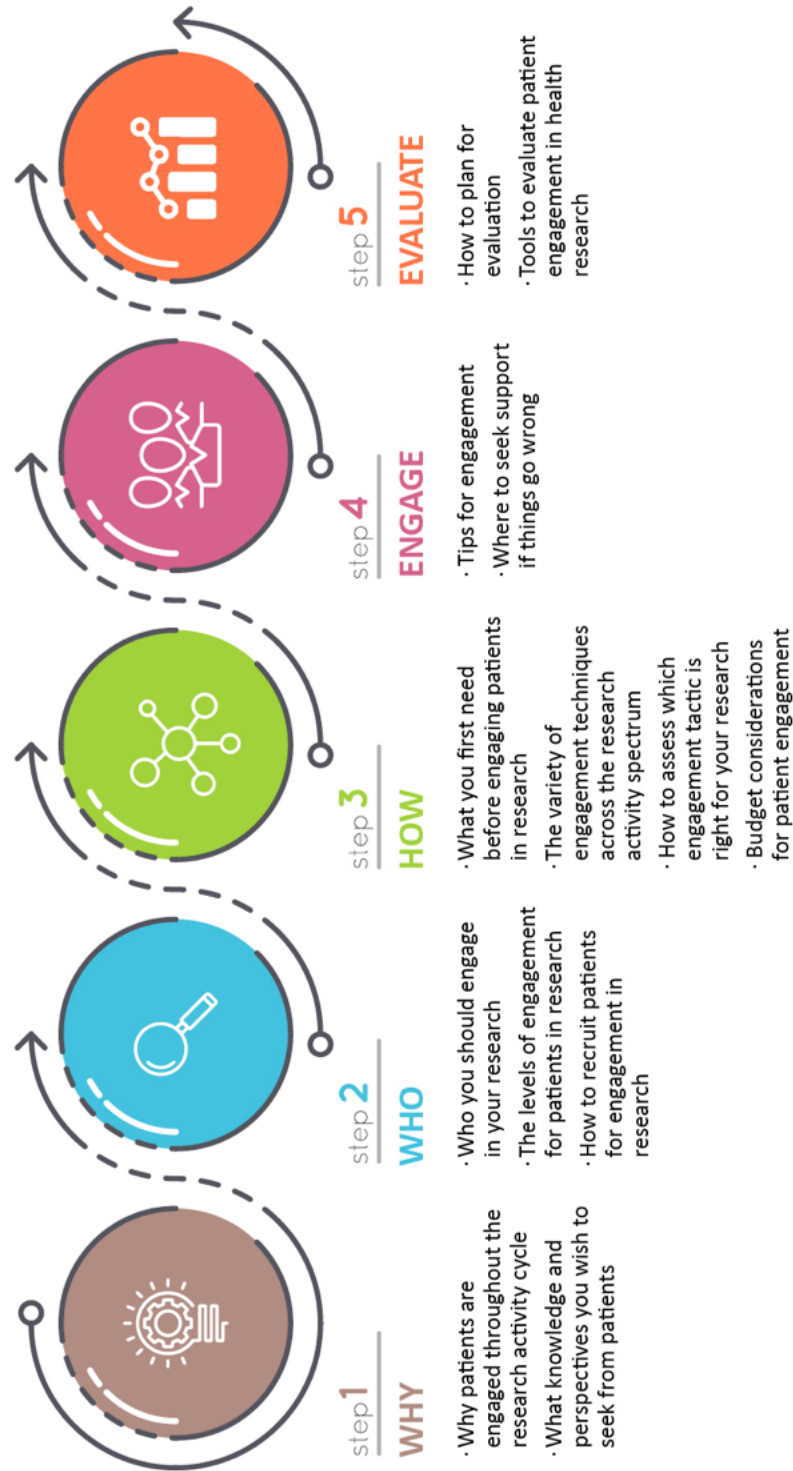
step 1
WHY
· Why patients are engaged throughout the research activity cycle
· What knowledge and perspectives you wish to seek from patients

step 2
WHO
· Who you should engage in your research
· The levels of engagement for patients in research
· How to recruit patients for engagement in research

step 3
HOW
· What you first need before engaging patients in research
· The variety of engagement techniques across the research activity spectrum
· How to assess which engagement tactic is right for your research
· Budget considerations for patient engagement

step 4
ENGAGE
· Tips for engagement
· Where to seek support if things go wrong

step 5
EVALUATE
· How to plan for evaluation
· Tools to evaluate patient engagement in health research